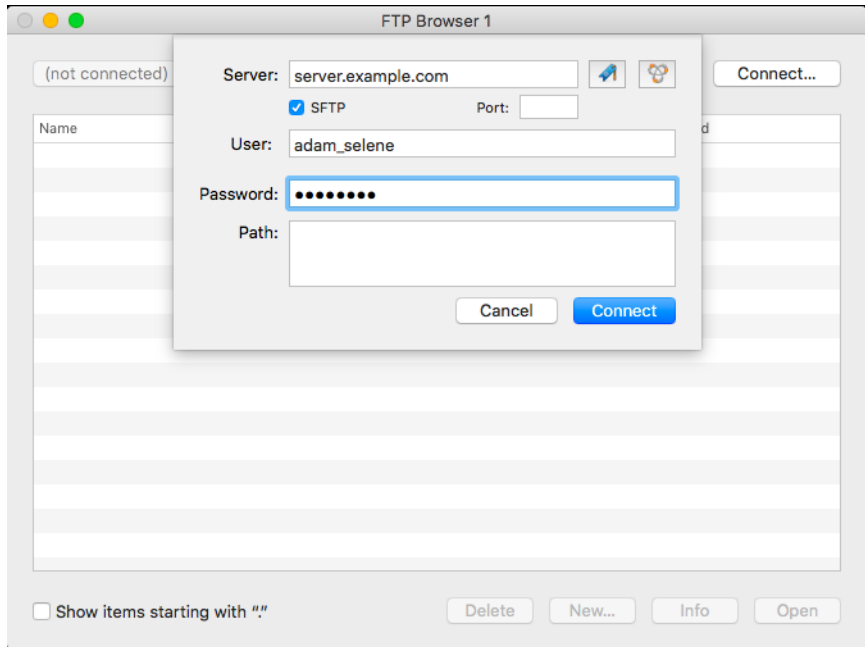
FTP Browser 1

(not connected)

Connect...

Name

d

Server: server.example.com

SFTP

Port:

User: adam_selene

Password: ••••••••

Path:

Cancel

Connect

Show items starting with "."

Delete

New...

Info

Open